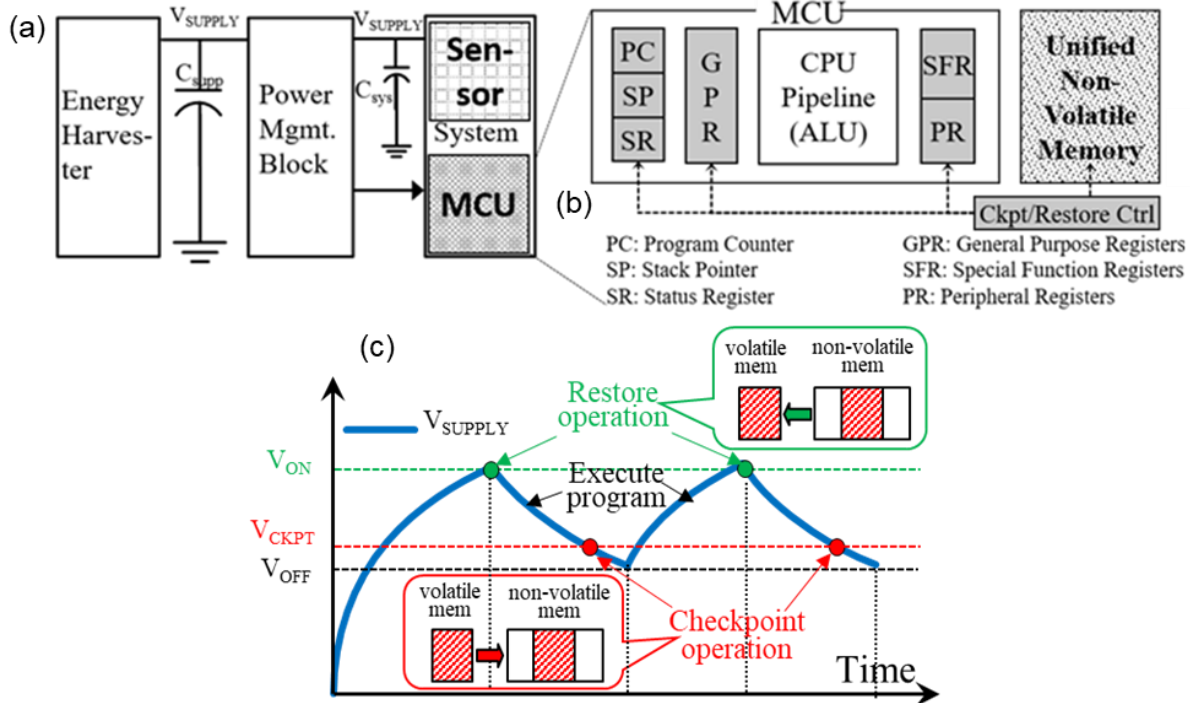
(a)

$V_{SUPPLY}$

$V_{SUPPLY}$

Energy Harvester

$C_{supp}$

Power Mgmt. Block

$C_{sys}$

Sensor

System

MCU

(b)

MCU

PC

SP

SR

G P R

CPU Pipeline (ALU)

SFR

PR

Unified Non-Volatile Memory

Ckpt/Restore Ctrl

PC: Program Counter
SP: Stack Pointer
SR: Status Register

GPR: General Purpose Registers
SFR: Special Function Registers
PR: Peripheral Registers

(c)

$V_{SUPPLY}$

Restore operation

volatile mem

non-volatile mem

$V_{ON}$

Execute program

$V_{CKPT}$

$V_{OFF}$

volatile mem

non-volatile mem

Checkpoint operation

Time